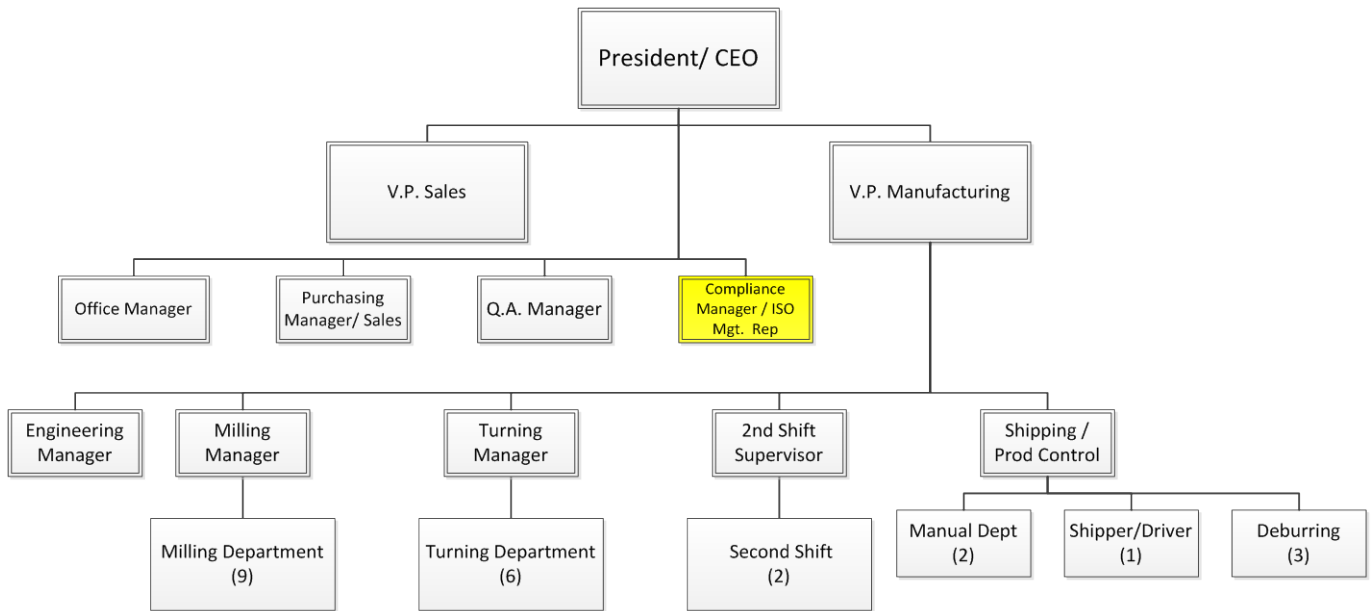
President/ CEO

V.P. Sales

V.P. Manufacturing

Office Manager

Purchasing Manager/ Sales

Q.A. Manager

Compliance Manager / ISO Mgt. Rep

Engineering Manager

Milling Manager

Turning Manager

2nd Shift Supervisor

Shipping / Prod Control

Milling Department (9)

Turning Department (6)

Second Shift (2)

Manual Dept (2)

Shipper/Driver (1)

Deburring (3)